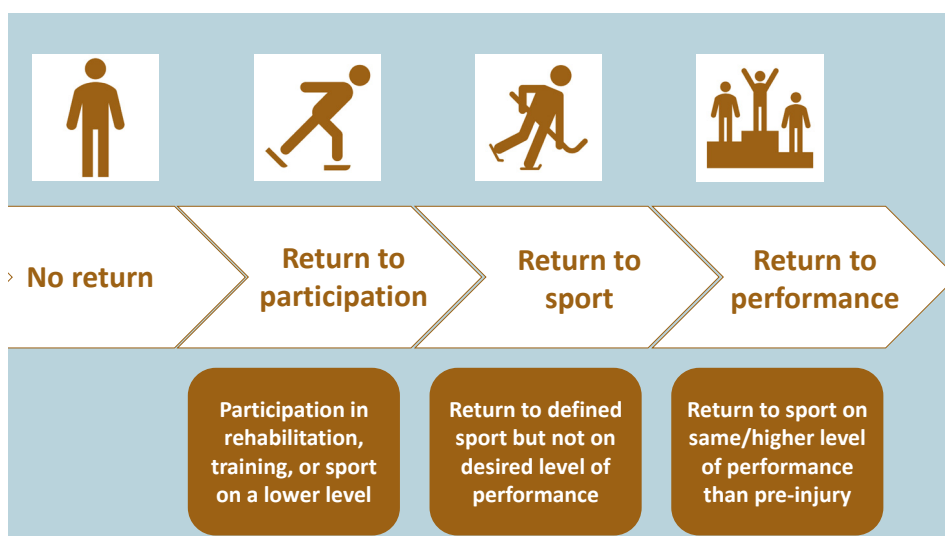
No return

Return to participation

Return to sport

Return to performance

Participation in rehabilitation, training, or sport on a lower level

Return to defined sport but not on desired level of performance

Return to sport on same/higher level of performance than pre-injury